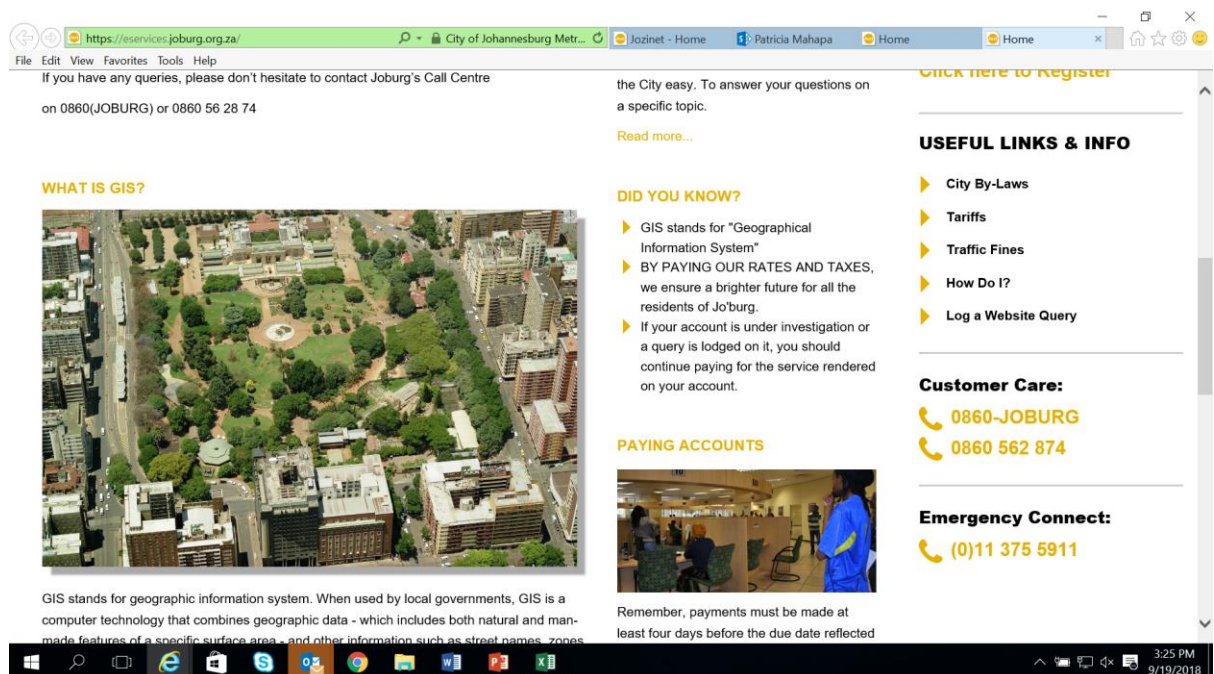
https://eservices.joburg.org.za/ City of Johannesburg Metr... Jozinet - Home Patricia Mahapa Home Home

File Edit View Favorites Tools Help

If you have any queries, please don't hesitate to contact Joburg's Call Centre

on 0860(JOBURG) or 0860 56 28 74

WHAT IS GIS?

GIS stands for geographic information system. When used by local governments, GIS is a computer technology that combines geographic data - which includes both natural and man-made features of a specific surface area - and other information such as street names, zones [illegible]

the City easy. To answer your questions on a specific topic.

Read more...

DID YOU KNOW?

GIS stands for "Geographical Information System"

BY PAYING OUR RATES AND TAXES, we ensure a brighter future for all the residents of Jo'burg.

If your account is under investigation or a query is lodged on it, you should continue paying for the service rendered on your account.

PAYING ACCOUNTS

Remember, payments must be made at least four days before the due date reflected

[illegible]

USEFUL LINKS & INFO

City By-Laws

Tariffs

Traffic Fines

How Do I?

Log a Website Query

Customer Care:

0860-JOBURG

0860 562 874

Emergency Connect:

(0)11 375 5911

3:25 PM
9/19/2018